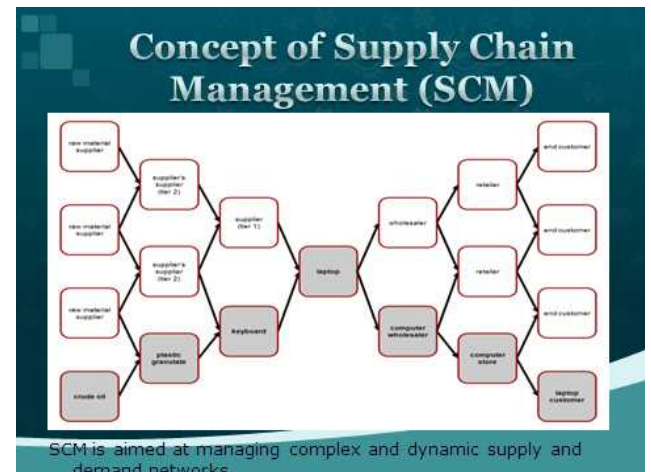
Concept of Supply Chain Management (SCM)

raw material supplier

raw material supplier

raw material supplier

crude oil

supplier's supplier (tier 2)

supplier's supplier (tier 2)

plastic granulate

supplier (tier 1)

keyboard

laptop

wholesaler

computer wholesaler

retailer

retailer

computer store

end customer

end customer

end customer

laptop customer

SCM is aimed at managing complex and dynamic supply and demand networks.